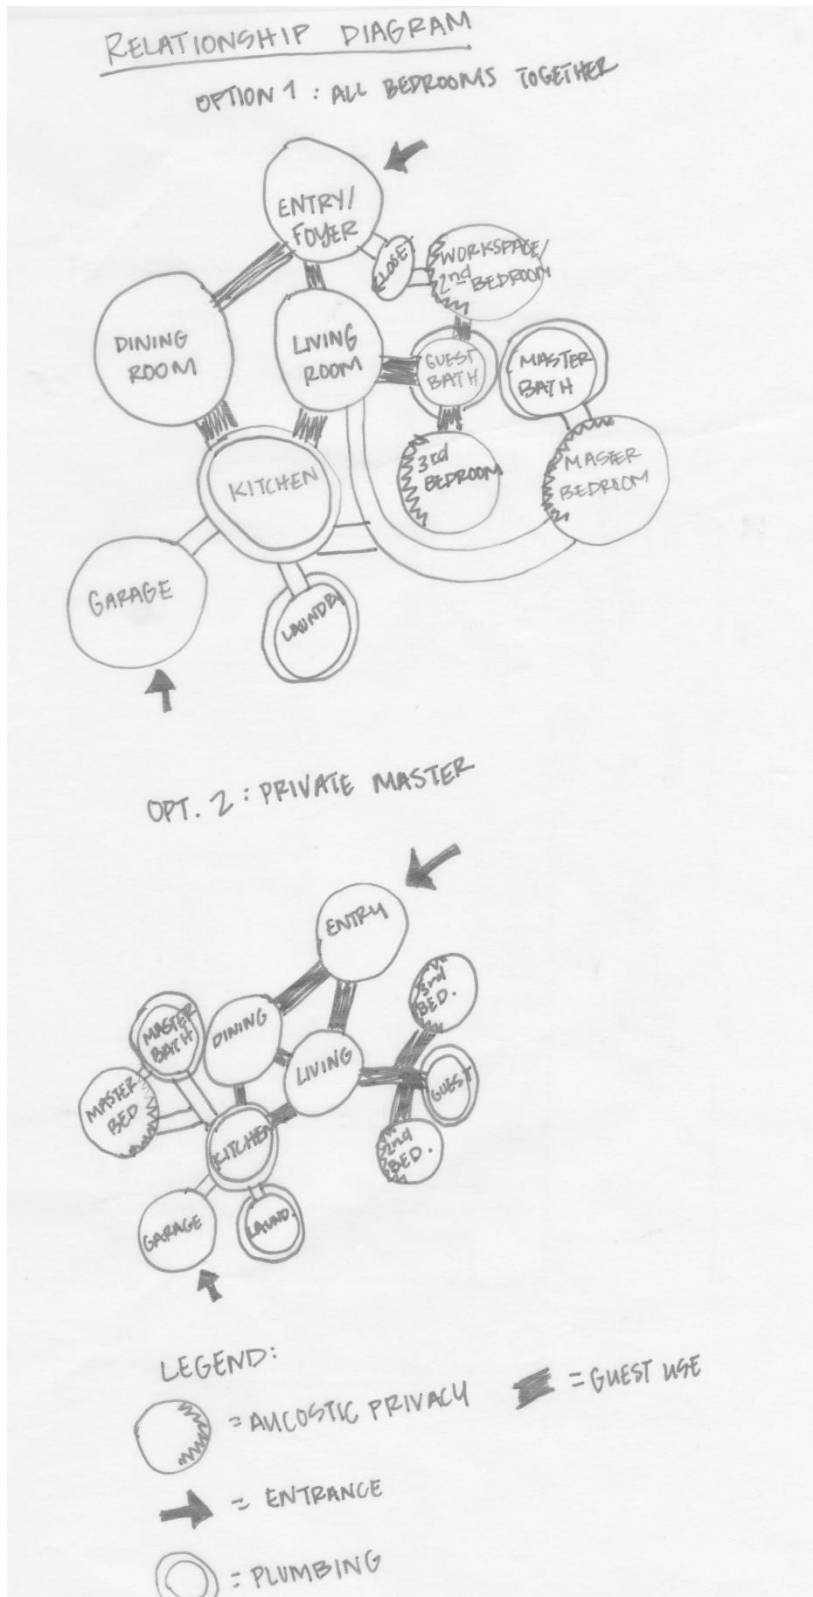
RELATIONSHIP DIAGRAM

OPTION 1 : ALL BEDROOMS TOGETHER

ENTRY/ FOYER

CLOSET

WORKSPACE/ 2nd BEDROOM

DINING ROOM

LIVING ROOM

GUEST BATH

MASTER BATH

3rd BEDROOM

MASTER BEDROOM

KITCHEN

GARAGE

LAUNDRY

OPT. 2 : PRIVATE MASTER

ENTRY

3rd BED.

MASTER BATH

DINING

LIVING

GUEST

MASTER BED

KITCHEN

2nd BED.

GARAGE

LAUND.

LEGEND:

= AUCOSTIC PRIVACY

= GUEST USE

= ENTRANCE

= PLUMBING